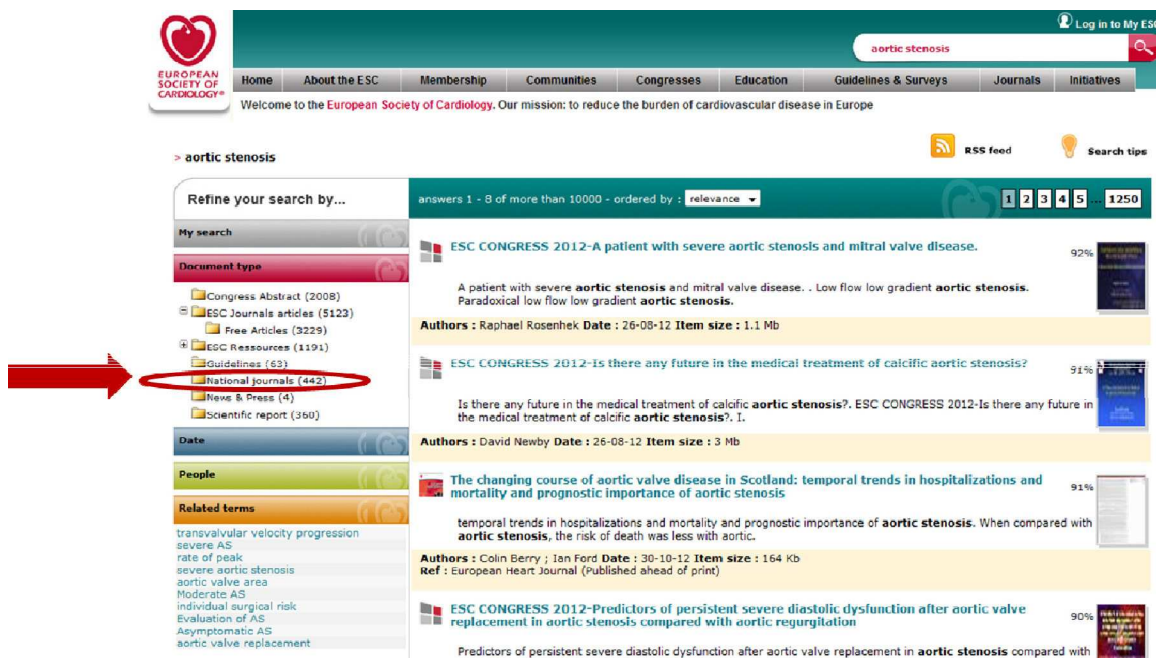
EUROPEAN SOCIETY OF CARDIOLOGY®

Log in to My ESC

aortic stenosis

Home | About the ESC | Membership | Communities | Congresses | Education | Guidelines & Surveys | Journals | Initiatives

Welcome to the European Society of Cardiology. Our mission: to reduce the burden of cardiovascular disease in Europe

> aortic stenosis

RSS feed

Search tips

Refine your search by...

My search

Document type

Congress Abstract (2008)
ESC Journals articles (5123)
Free Articles (3229)
ESC Ressources (1191)
Guidelines (63)
National journals (442)
News & Press (4)
Scientific report (360)

Date

People

Related terms

transvalvular velocity progression
severe AS
rate of peak
severe aortic stenosis
aortic valve area
Moderate AS
individual surgical risk
Evaluation of AS
Asymptomatic AS
aortic valve replacement

answers 1 - 8 of more than 10000 - ordered by : relevance

1 2 3 4 5 ... 1250

ESC CONGRESS 2012-A patient with severe aortic stenosis and mitral valve disease.

92%

A patient with severe aortic stenosis and mitral valve disease. . Low flow low gradient aortic stenosis. Paradoxical low flow low gradient aortic stenosis.

Authors : Raphael Rosenhek Date : 26-08-12 Item size : 1.1 Mb

ESC CONGRESS 2012-Is there any future in the medical treatment of calcific aortic stenosis?

91%

Is there any future in the medical treatment of calcific aortic stenosis?. ESC CONGRESS 2012-Is there any future in the medical treatment of calcific aortic stenosis?. I.

Authors : David Newby Date : 26-08-12 Item size : 3 Mb

The changing course of aortic valve disease in Scotland: temporal trends in hospitalizations and mortality and prognostic importance of aortic stenosis

91%

temporal trends in hospitalizations and mortality and prognostic importance of aortic stenosis. When compared with aortic stenosis, the risk of death was less with aortic.

Authors : Colin Berry ; Ian Ford Date : 30-10-12 Item size : 164 Kb
Ref : European Heart Journal (Published ahead of print)

ESC CONGRESS 2012-Predictors of persistent severe diastolic dysfunction after aortic valve replacement in aortic stenosis compared with aortic regurgitation

90%

Predictors of persistent severe diastolic dysfunction after aortic valve replacement in aortic stenosis compared with